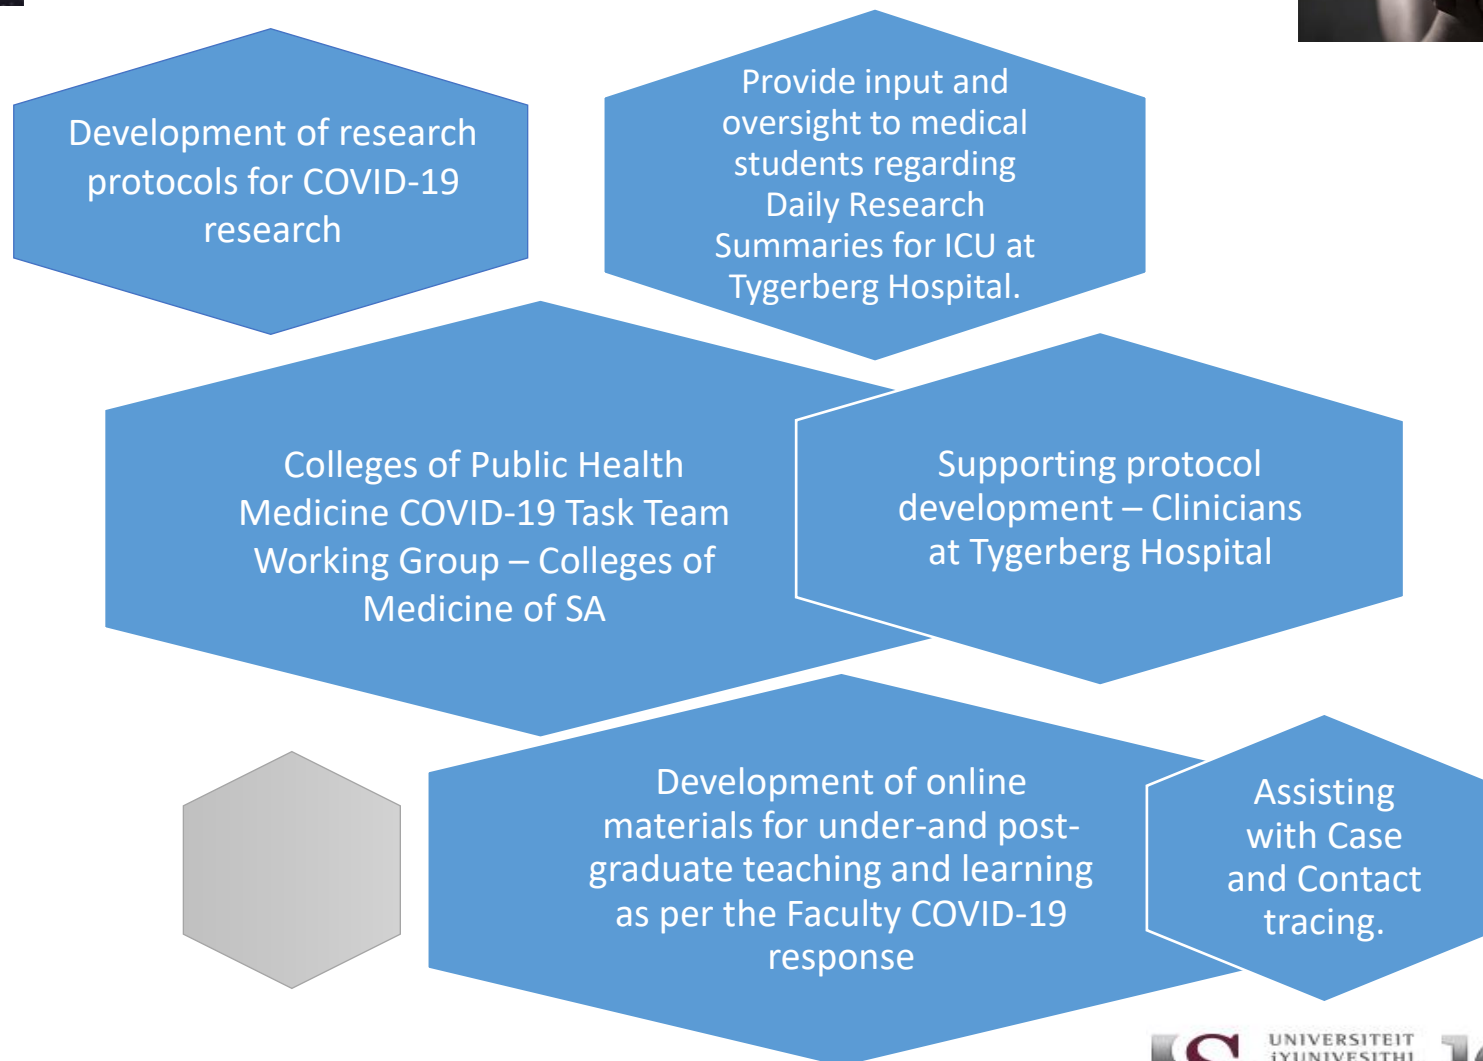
Development of research protocols for COVID-19 research

Provide input and oversight to medical students regarding Daily Research Summaries for ICU at Tygerberg Hospital.

Colleges of Public Health Medicine COVID-19 Task Team Working Group – Colleges of Medicine of SA

Supporting protocol development – Clinicians at Tygerberg Hospital

Development of online materials for under-and post-graduate teaching and learning as per the Faculty COVID-19 response

Assisting with Case and Contact tracing.

UNIVERSITEIT
iYUNIVESITHI